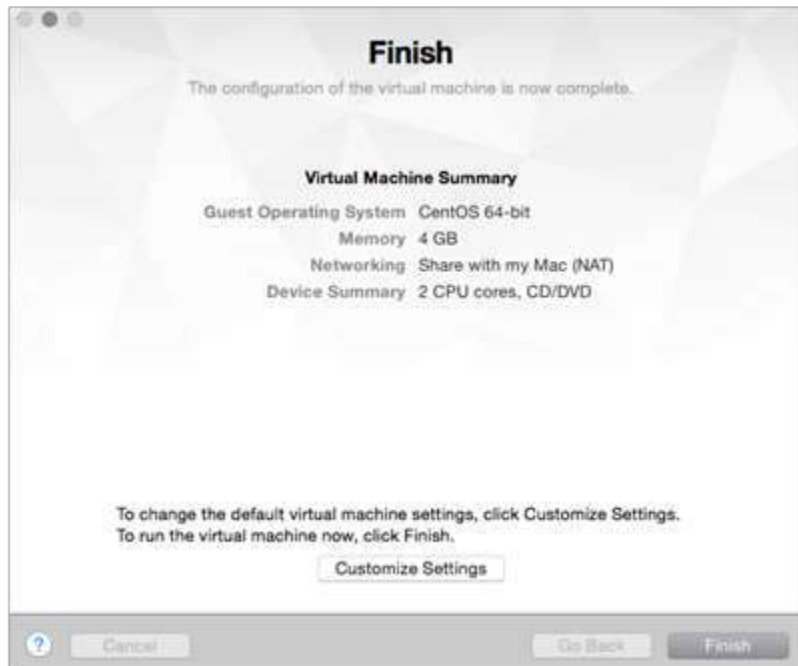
Finish

The configuration of the virtual machine is now complete.

Virtual Machine Summary

| | |
|---|---|
| Guest Operating System | CentOS 64-bit |
| Memory | 4 GB |
| Networking | Share with my Mac (NAT) |
| Device Summary | 2 CPU cores, CD/DVD |

To change the default virtual machine settings, click Customize Settings.
To run the virtual machine now, click Finish.

Customize Settings

?

Cancel

Go Back

Finish